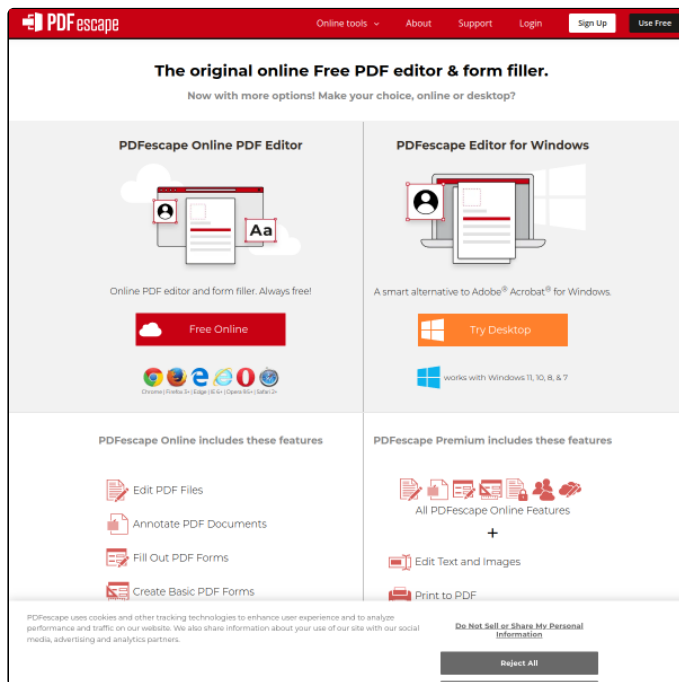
PDFescape

Online tools
About
Support
Login
Sign Up
Use Free

The original online Free PDF editor & form filler.

Now with more options! Make your choice, online or desktop?

PDFescape Online PDF Editor

Aa

Online PDF editor and form filler. Always free!

Free Online

Chrome | Firefox 3+ | Edge | IE 6+ | Opera 9.5+ | Safari 3+

PDFescape Editor for Windows

A smart alternative to Adobe® Acrobat® for Windows.

Try Desktop

works with Windows 11, 10, 8, & 7

PDFescape Online includes these features

Edit PDF Files

Annotate PDF Documents

Fill Out PDF Forms

Create Basic PDF Forms

PDFescape Premium includes these features

All PDFescape Online Features

+

Edit Text and Images

Print to PDF

PDFescape uses cookies and other tracking technologies to enhance user experience and to analyze performance and traffic on our website. We also share information about your use of our site with our social media, advertising and analytics partners.

Do Not Sell or Share My Personal Information

Reject All